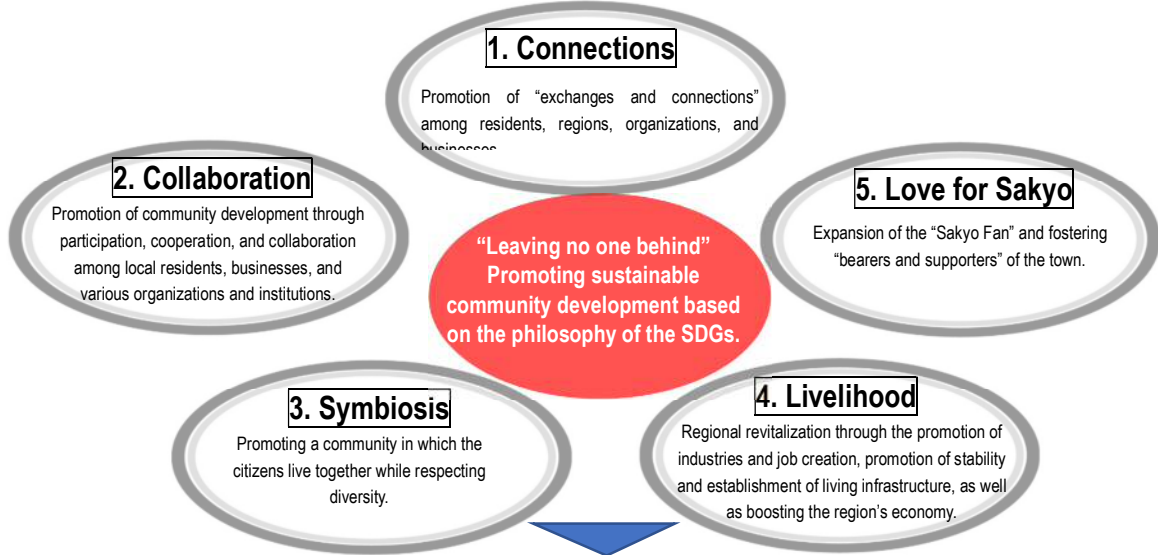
1. Connections

Promotion of “exchanges and connections” among residents, regions, organizations, and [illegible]

2. Collaboration

Promotion of community development through participation, cooperation, and collaboration among local residents, businesses, and various organizations and institutions.

5. Love for Sakyo

Expansion of the “Sakyo Fan” and fostering “bearers and supporters” of the town.

“Leaving no one behind” Promoting sustainable community development based on the philosophy of the SDGs.

3. Symbiosis

Promoting a community in which the citizens live together while respecting diversity.

4. Livelihood

Regional revitalization through the promotion of industries and job creation, promotion of stability and establishment of living infrastructure, as well as boosting the region’s economy.